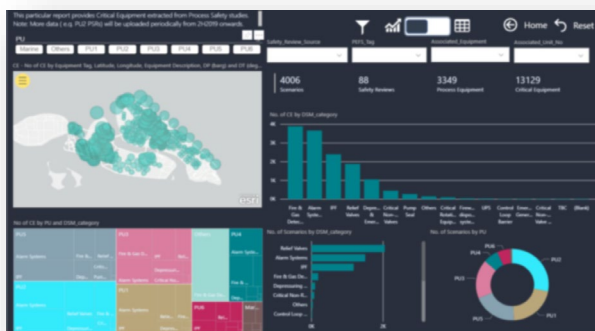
This particular report provides Critical Equipment extracted from Process Safety studies. Note: More data (e.g. PU2 PSRs) will be uploaded periodically from 2H2099 onwards.

PU

Marine Others PU1 PU2 PU3 PU4 PU5 PU6

Home Reset

Safety_Review_Source

PSES_Tag

Associated_Equipment

Associated_Unit_No

CE - No of CE by Equipment Tag, Latitude, Longitude, Equipment Description, DP (barg) and DT (deg...

4006
Scenarios

88
Safety Reviews

3349
Process Equipment

13129
Critical Equipment

No. of CE by DSM_category

4K

3K

2K

1K

0K

Fire & Gas Detec...

Alarm Syste...

IPF

Relief Valves

Depres & Blowd...

Critical Non-...

Pump Seal

Others

Critical Rotati... Equip...

Fixed Extingu... systems

UPS

Control Loop Barrier

Critical Gener... Equip...

Critical Non-... Valve

TBC

(Blank)

No of CE by PU and DSM_category

PU2

PU3

PU4

Alarm Systems

Fire & Ga...

Fire & Gas D...

IPF

Depressuri...

Critical Non-...

Relief Valves

PU1

PU6

PU5

No. of Scenarios by DSM_category

Relief Valves

Alarm Systems

IPF

Fire & Gas De...

Depressurising ...

Critical Non-R...

Others

Control Loop ...

No. of Scenarios by PU

PU6

PU1

PU2

PU3

PU5